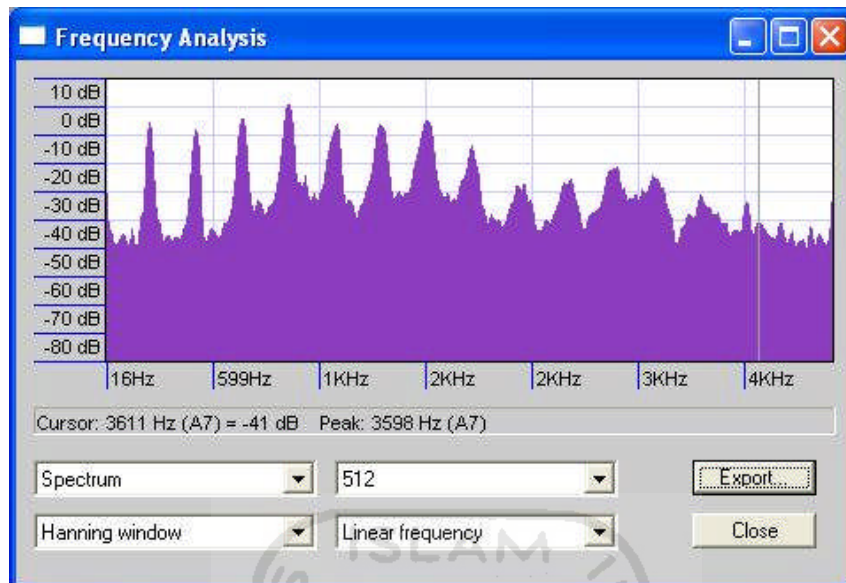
Frequency Analysis

10 dB
0 dB
-10 dB
-20 dB
-30 dB
-40 dB
-50 dB
-60 dB
-70 dB
-80 dB

16Hz
599Hz
1KHz
2KHz
2KHz
3KHz
4KHz

Cursor: 3611 Hz (A7) = -41 dB Peak: 3598 Hz (A7)

Spectrum
512
Export...
Hanning window
Linear frequency
Close

ISLAM